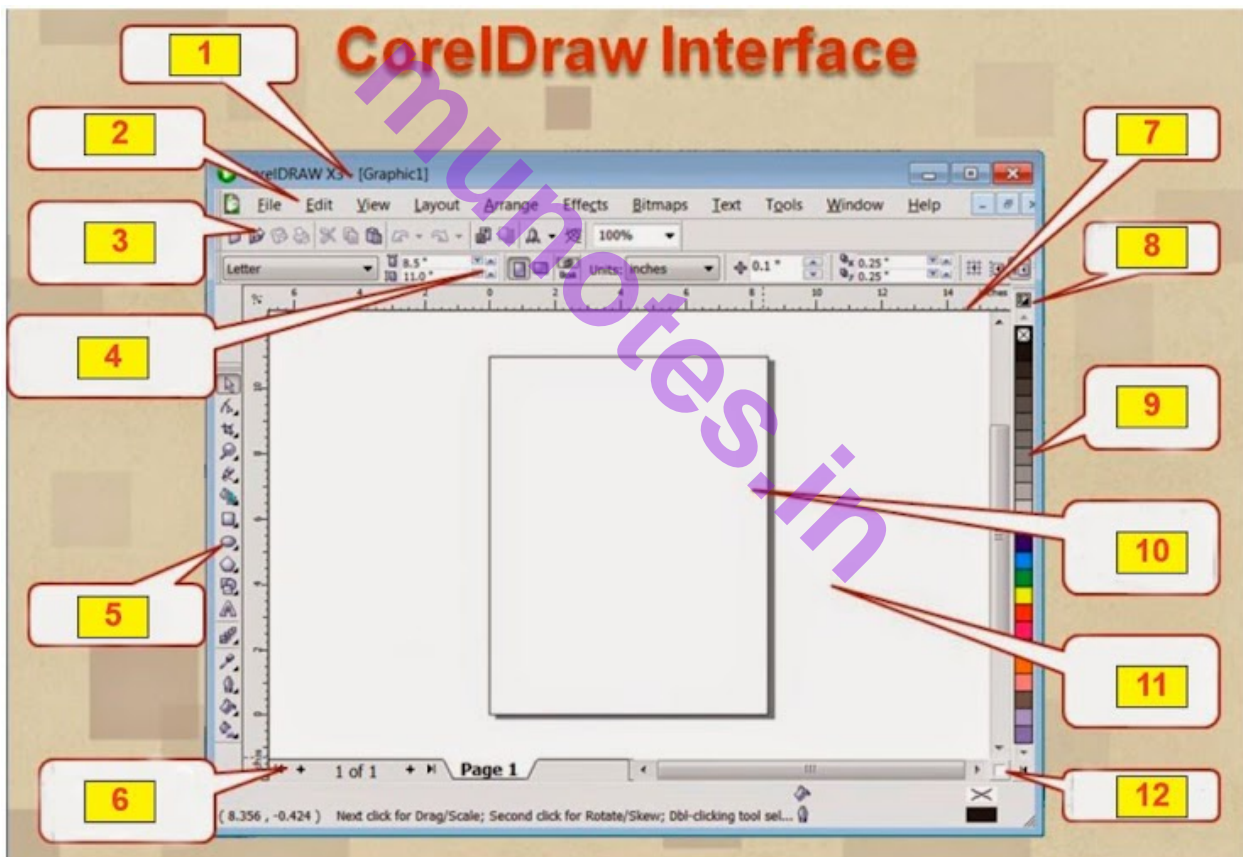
CorelDraw Interface

munotes.in

1

2

3

4

5

6

7

8

9

10

11

12

CorelDRAW X3 - [Graphic1]

File Edit View Layout Arrange Effects Bitmaps Text Tools Window Help

100%

Letter

8.5 "

11.0 "

Units: inches

0.1 "

0.25 "

0.25 "

inches

1 of 1

Page 1

( 8.356 , -0.424 ) Next click for Drag/Scale; Second click for Rotate/Skew; Dbl-clicking tool sel...